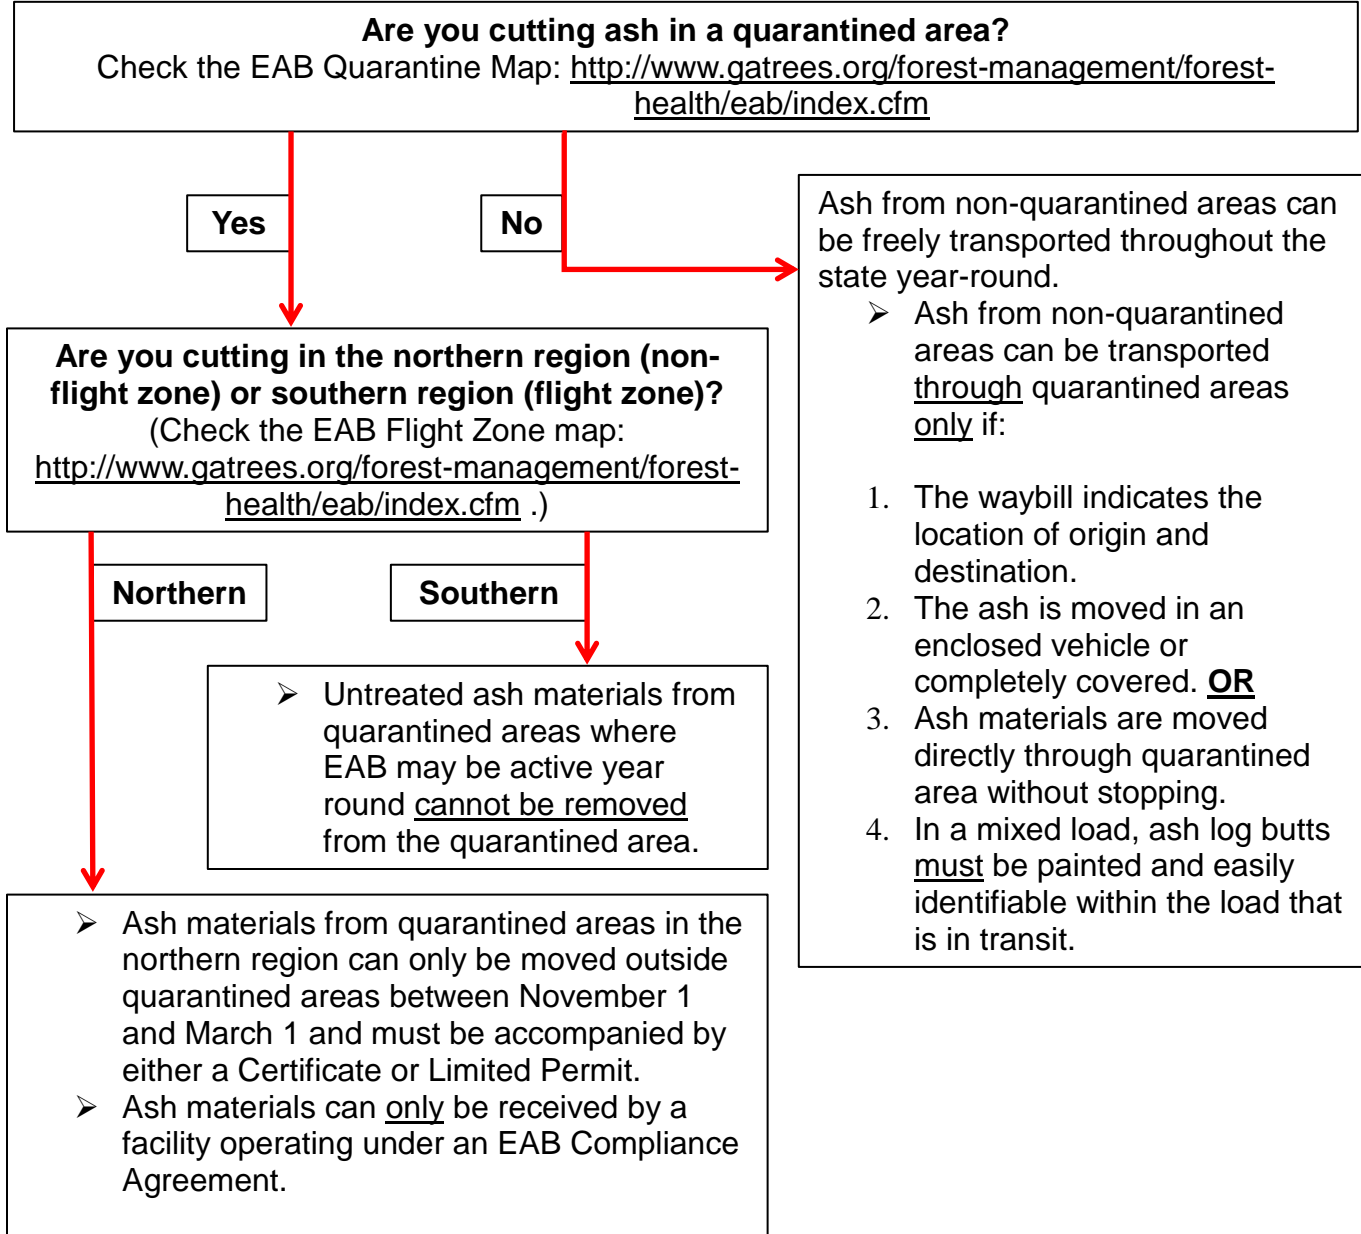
**Are you cutting ash in a quarantined area?**
Check the EAB Quarantine Map: http://www.gatrees.org/forest-management/forest-health/eab/index.cfm

Yes

No

Ash from non-quarantined areas can be freely transported throughout the state year-round.

➢ Ash from non-quarantined areas can be transported through quarantined areas only if:

1. The waybill indicates the location of origin and destination.
2. The ash is moved in an enclosed vehicle or completely covered. **OR**
3. Ash materials are moved directly through quarantined area without stopping.
4. In a mixed load, ash log butts must be painted and easily identifiable within the load that is in transit.

**Are you cutting in the northern region (non-flight zone) or southern region (flight zone)?**
(Check the EAB Flight Zone map: http://www.gatrees.org/forest-management/forest-health/eab/index.cfm .)

Northern

Southern

➢ Untreated ash materials from quarantined areas where EAB may be active year round cannot be removed from the quarantined area.

➢ Ash materials from quarantined areas in the northern region can only be moved outside quarantined areas between November 1 and March 1 and must be accompanied by either a Certificate or Limited Permit.
➢ Ash materials can only be received by a facility operating under an EAB Compliance Agreement.